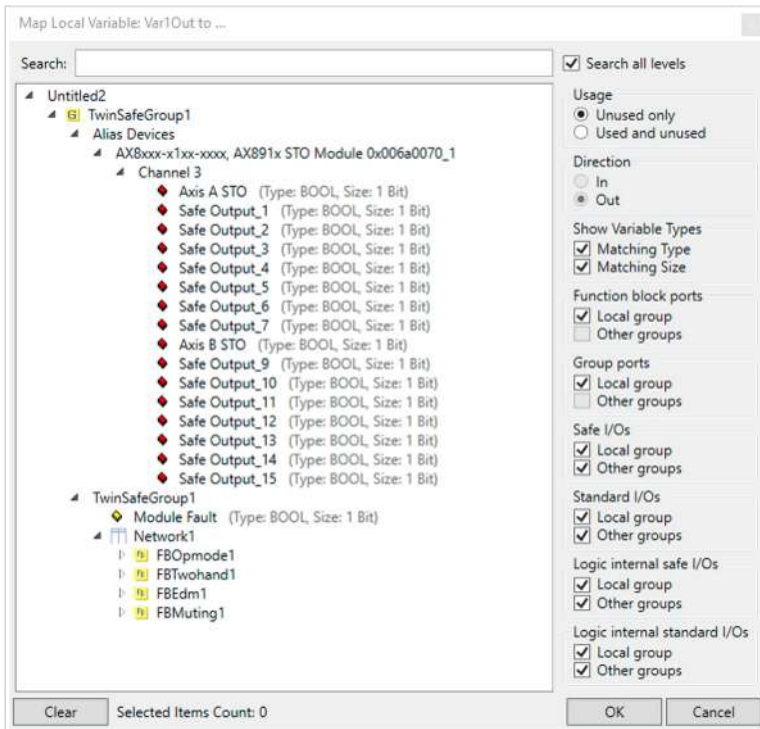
Map Local Variable: Var1Out to ...

Search:

Search all levels

Untitled2
G TwinSafeGroup1
Alias Devices
AX8xxx-x1xx-xxxx, AX891x STO Module 0x006a0070_1
Channel 3
Axis A STO (Type: BOOL, Size: 1 Bit)
Safe Output_1 (Type: BOOL, Size: 1 Bit)
Safe Output_2 (Type: BOOL, Size: 1 Bit)
Safe Output_3 (Type: BOOL, Size: 1 Bit)
Safe Output_4 (Type: BOOL, Size: 1 Bit)
Safe Output_5 (Type: BOOL, Size: 1 Bit)
Safe Output_6 (Type: BOOL, Size: 1 Bit)
Safe Output_7 (Type: BOOL, Size: 1 Bit)
Axis B STO (Type: BOOL, Size: 1 Bit)
Safe Output_9 (Type: BOOL, Size: 1 Bit)
Safe Output_10 (Type: BOOL, Size: 1 Bit)
Safe Output_11 (Type: BOOL, Size: 1 Bit)
Safe Output_12 (Type: BOOL, Size: 1 Bit)
Safe Output_13 (Type: BOOL, Size: 1 Bit)
Safe Output_14 (Type: BOOL, Size: 1 Bit)
Safe Output_15 (Type: BOOL, Size: 1 Bit)
TwinSafeGroup1
Module Fault (Type: BOOL, Size: 1 Bit)
Network1
FBOpmode1
FBTwohand1
FBEdm1
FBMuting1

Usage
Unused only
Used and unused

Direction
In
Out

Show Variable Types
Matching Type
Matching Size

Function block ports
Local group
Other groups

Group ports
Local group
Other groups

Safe I/Os
Local group
Other groups

Standard I/Os
Local group
Other groups

Logic internal safe I/Os
Local group
Other groups

Logic internal standard I/Os
Local group
Other groups

Clear
Selected Items Count: 0
OK
Cancel